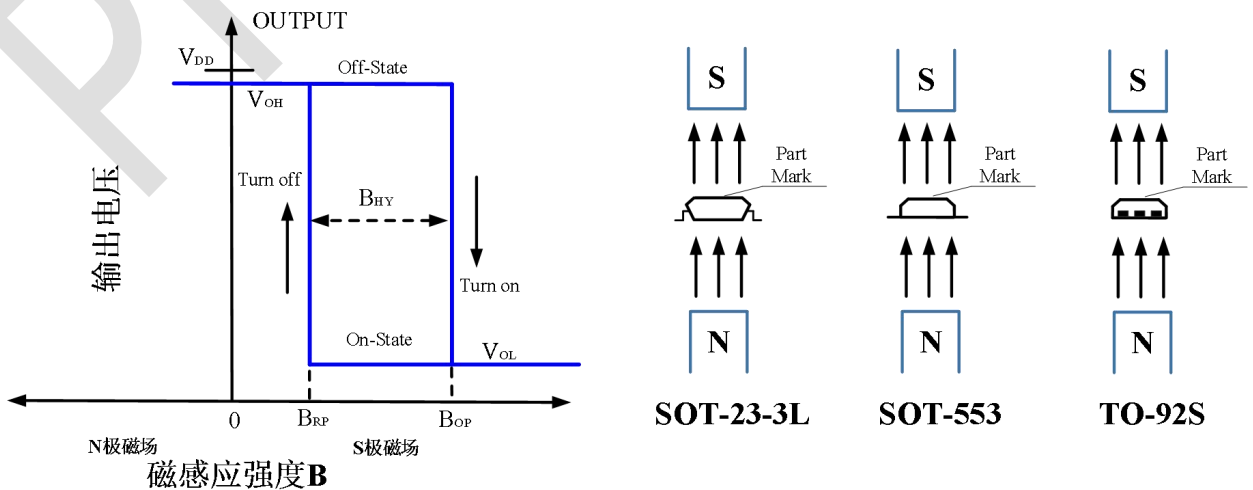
OUTPUT

$V_{DD}$

Off-State

$V_{OH}$

输出电压

Turn off

$B_{HY}$

Turn on

On-State

$V_{OL}$

0

$B_{RP}$

$B_{OP}$

N极磁场

S极磁场

磁感应强度B

S

Part Mark

N

SOT-23-3L

S

Part Mark

N

SOT-553

S

Part Mark

N

TO-92S